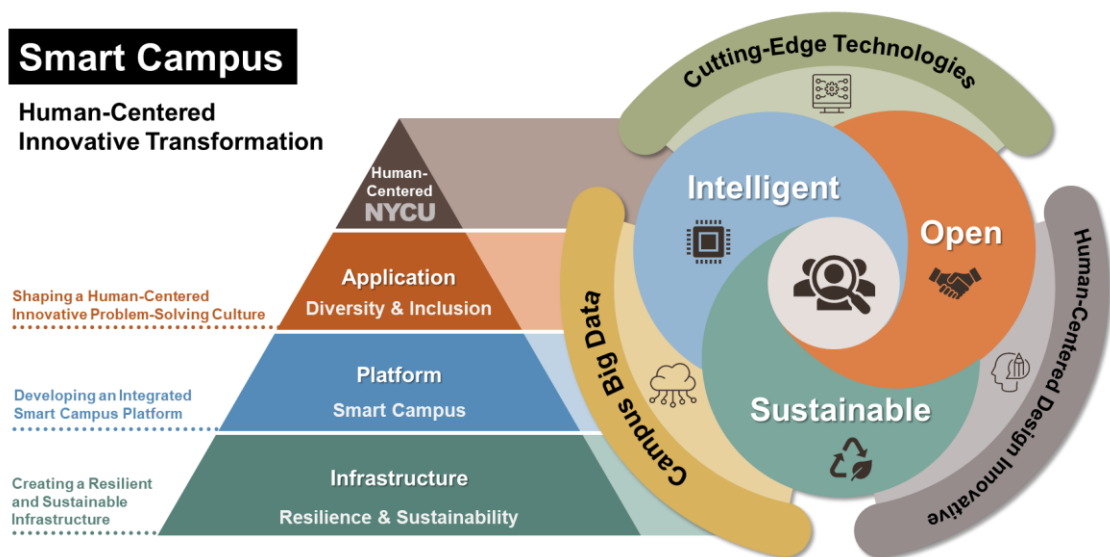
Smart Campus

Human-Centered Innovative Transformation

Human-Centered NYCU

Application
Diversity & Inclusion

Shaping a Human-Centered Innovative Problem-Solving Culture

Platform
Smart Campus

Developing an Integrated Smart Campus Platform

Infrastructure
Resilience & Sustainability

Creating a Resilient and Sustainable Infrastructure

Cutting-Edge Technologies

Intelligent

Open

Sustainable

Campus Big Data

Human-Centered Design Innovative